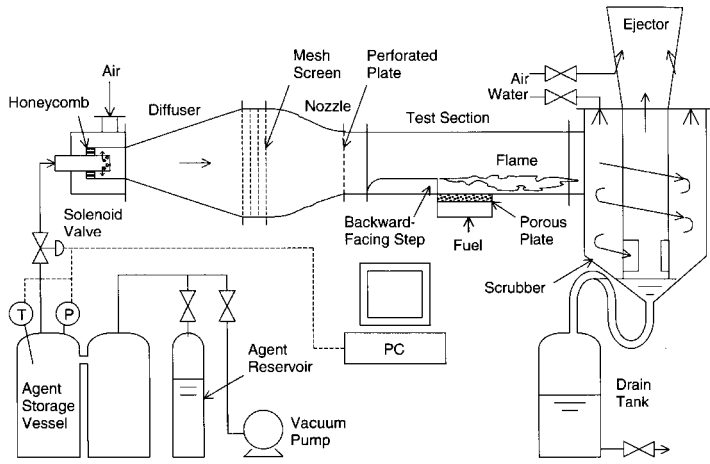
Ejector

Air

Mesh Screen

Perforated Plate

Air

Water

Honeycomb

Diffuser

Nozzle

Test Section

Flame

Solenoid Valve

Backward-Facing Step

Fuel

Porous Plate

Scrubber

T

P

PC

Agent Reservoir

Agent Storage Vessel

Vacuum Pump

Drain Tank